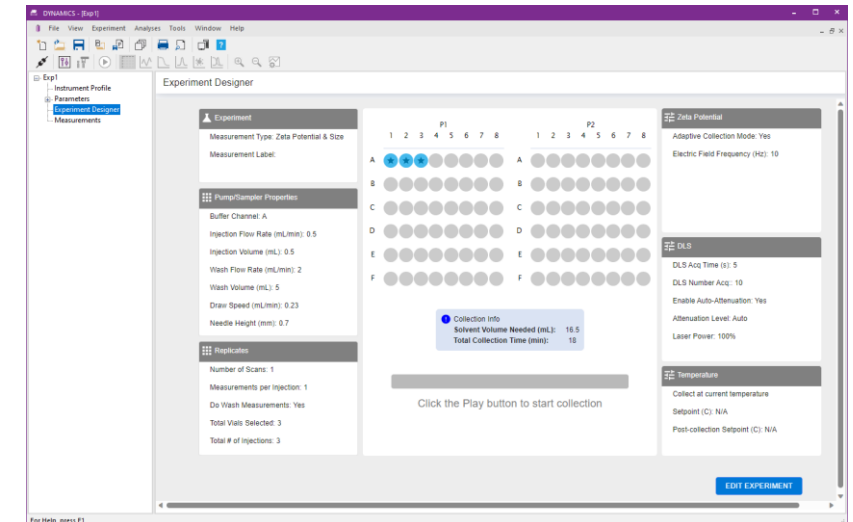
DYNAMICS - [Exp1]

File View Experiment Analyses Tools Window Help

Exp1
Instrument Profile
Parameters
Experiment Designer
Measurements

Experiment Designer

Experiment

Measurement Type: Zeta Potential & Size

Measurement Label:

Pump/Sampler Properties

Buffer Channel: A

Injection Flow Rate (mL/min): 0.5

Injection Volume (mL): 0.5

Wash Flow Rate (mL/min): 2

Wash Volume (mL): 5

Draw Speed (mL/min): 0.23

Needle Height (mm): 0.7

Replicates

Number of Scans: 1

Measurements per Injection: 1

Do Wash Measurements: Yes

Total Vials Selected: 3

Total # of Injections: 3

P1

1 2 3 4 5 6 7 8

A
B
C
D
E
F

P2

1 2 3 4 5 6 7 8

A
B
C
D
E
F

Collection Info
Solvent Volume Needed (mL): 16.5
Total Collection Time (min): 18

Click the Play button to start collection

Zeta Potential

Adaptive Collection Mode: Yes

Electric Field Frequency (Hz): 10

DLS

DLS Acq Time (s): 5

DLS Number Acq.: 10

Enable Auto-Attenuation: Yes

Attenuation Level: Auto

Laser Power: 100%

Temperature

Collect at current temperature

Setpoint (C): N/A

Post-collection Setpoint (C): N/A

EDIT EXPERIMENT

For Help, press F1